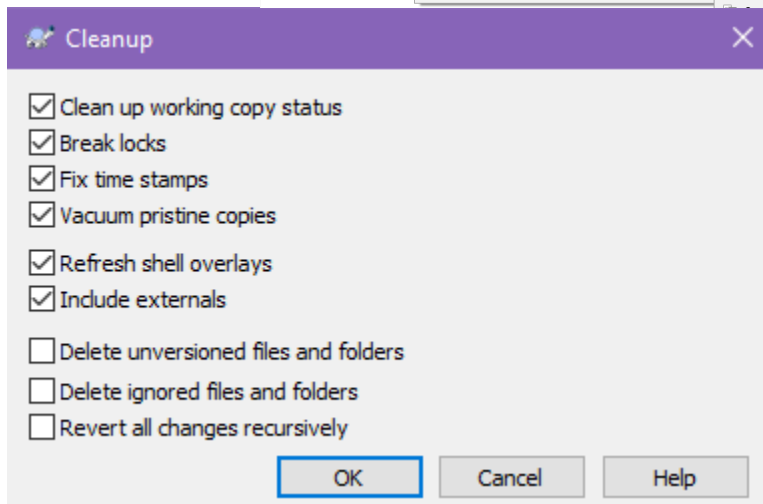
Cleanup

Clean up working copy status
Break locks
Fix time stamps
Vacuum pristine copies

Refresh shell overlays
Include externals

Delete unversioned files and folders
Delete ignored files and folders
Revert all changes recursively

OK
Cancel
Help